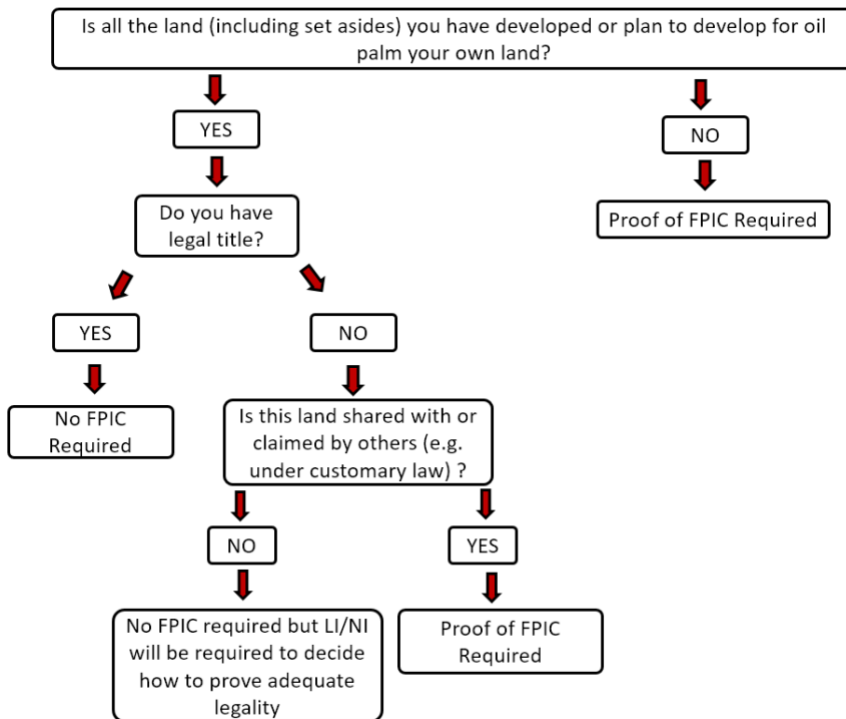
Is all the land (including set asides) you have developed or plan to develop for oil palm your own land?

YES

NO

Proof of FPIC Required

Do you have legal title?

YES

NO

No FPIC Required

Is this land shared with or claimed by others (e.g. under customary law) ?

NO

YES

No FPIC required but LI/NI will be required to decide how to prove adequate legality

Proof of FPIC Required